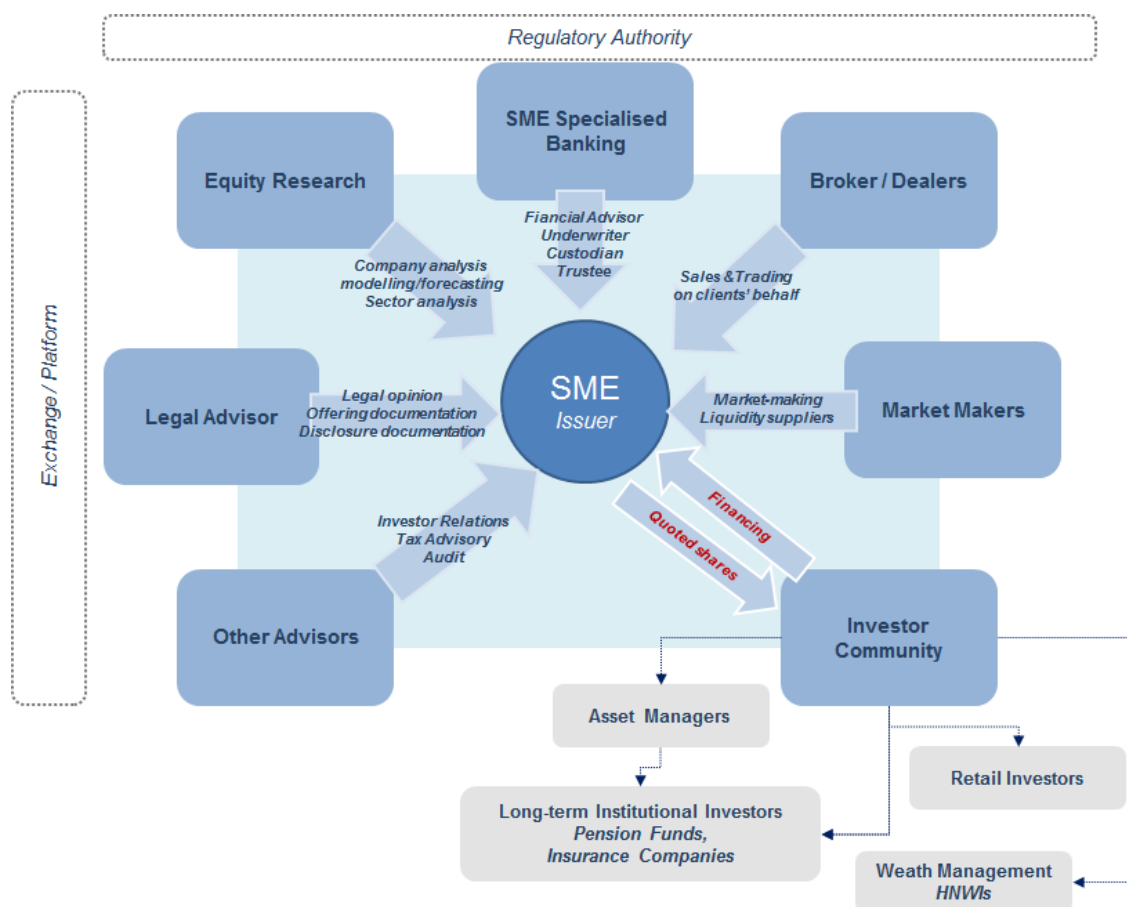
Regulatory Authority

Exchange / Platform

SME Specialised Banking

Equity Research

Broker / Dealers

Fiancial Advisor
Underwriter
Custodian
Trustee

Company analysis
modelling/forecasting
Sector analysis

Sales &Trading
on clients' behalf

SME
Issuer

Legal Advisor

Legal opinion
Offering documentation
Disclosure documentation

Market-making
Liquidity suppliers

Market Makers

Investor Relations
Tax Advisory
Audit

Financing

Quoted shares

Other Advisors

Investor Community

Asset Managers

Retail Investors

Long-term Institutional Investors
Pension Funds,
Insurance Companies

Weath Management
HNWIs